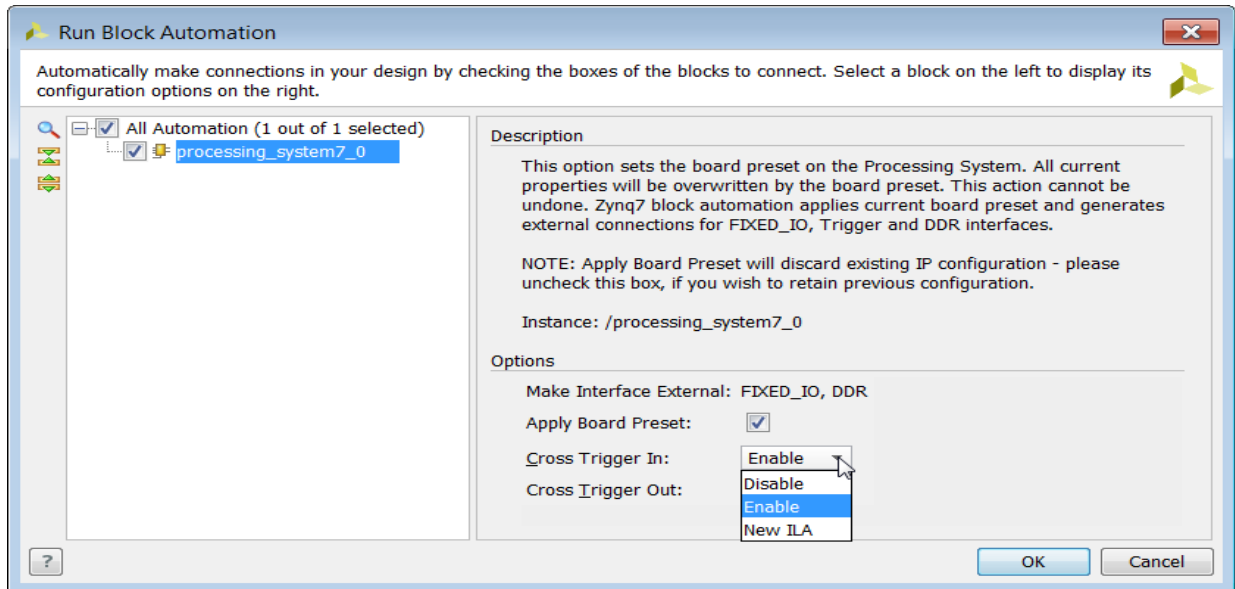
Run Block Automation

Automatically make connections in your design by checking the boxes of the blocks to connect. Select a block on the left to display its configuration options on the right.

All Automation (1 out of 1 selected)
processing_system7_0

Description

This option sets the board preset on the Processing System. All current properties will be overwritten by the board preset. This action cannot be undone. Zynq7 block automation applies current board preset and generates external connections for FIXED_IO, Trigger and DDR interfaces.

NOTE: Apply Board Preset will discard existing IP configuration - please uncheck this box, if you wish to retain previous configuration.

Instance: /processing_system7_0

Options

Make Interface External: FIXED_IO, DDR

Apply Board Preset:

Cross Trigger In: Enable

Cross Trigger Out:

Disable
Enable
New ILA

?

OK

Cancel